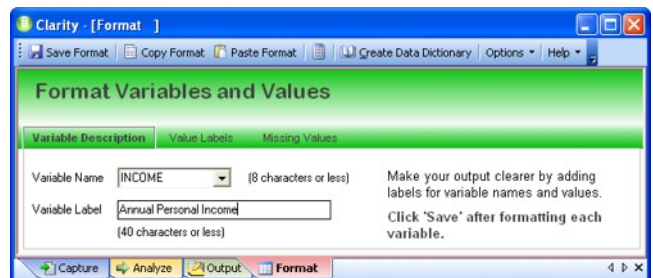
Clarity - [Format ]

Save Format | Copy Format | Paste Format | Create Data Dictionary | Options ▾ | Help ▾

Format Variables and Values

Variable Description | Value Labels | Missing Values

Variable Name INCOME (8 characters or less)

Variable Label Annual Personal Income
(40 characters or less)

Make your output clearer by adding labels for variable names and values.

Click 'Save' after formatting each variable.

Capture | Analyze | Output | Format